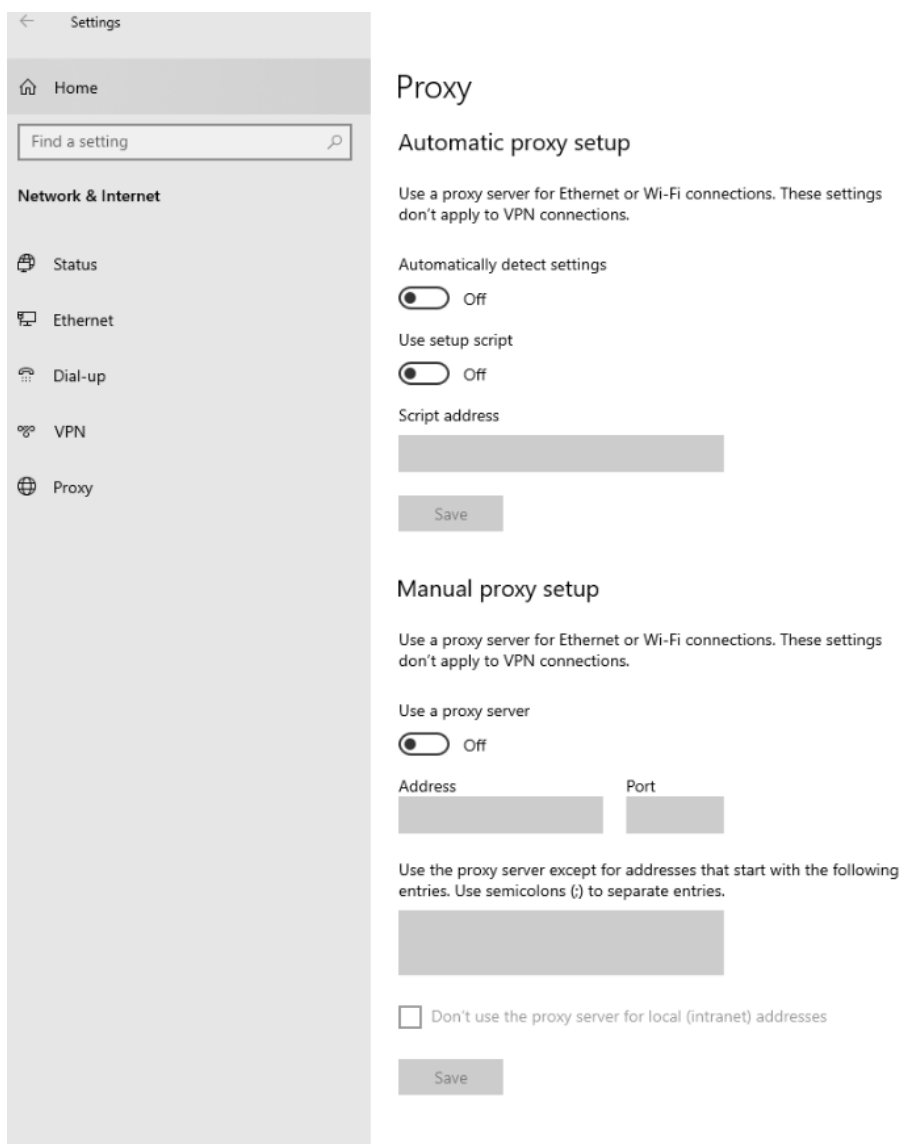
Settings

Home

Find a setting

Network & Internet

Status

Ethernet

Dial-up

VPN

Proxy

Proxy

Automatic proxy setup

Use a proxy server for Ethernet or Wi-Fi connections. These settings don't apply to VPN connections.

Automatically detect settings

Off

Use setup script

Off

Script address

Save

Manual proxy setup

Use a proxy server for Ethernet or Wi-Fi connections. These settings don't apply to VPN connections.

Use a proxy server

Off

Address

Port

Use the proxy server except for addresses that start with the following entries. Use semicolons (;) to separate entries.

Don't use the proxy server for local (intranet) addresses

Save